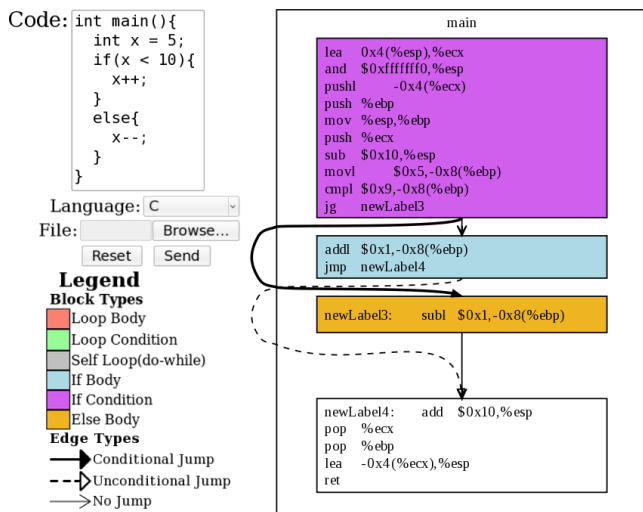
Code:
int main(){
  int x = 5;
  if(x < 10){
    x++;
  }
  else{
    x--;
  }
}

Language: C
File: Browse...
Reset Send

Legend
Block Types
Loop Body
Loop Condition
Self Loop(do-while)
If Body
If Condition
Else Body
Edge Types
Conditional Jump
Unconditional Jump
No Jump

main

lea 0x4(%esp),%ecx
and $0xfffffff0,%esp
pushl -0x4(%ecx)
push %ebp
mov %esp,%ebp
push %ecx
sub $0x10,%esp
movl $0x5,-0x8(%ebp)
cmpl $0x9,-0x8(%ebp)
jg newLabel3

addl $0x1,-0x8(%ebp)
jmp newLabel4

newLabel3: subl $0x1,-0x8(%ebp)

newLabel4: add $0x10,%esp
pop %ecx
pop %ebp
lea -0x4(%ecx),%esp
ret